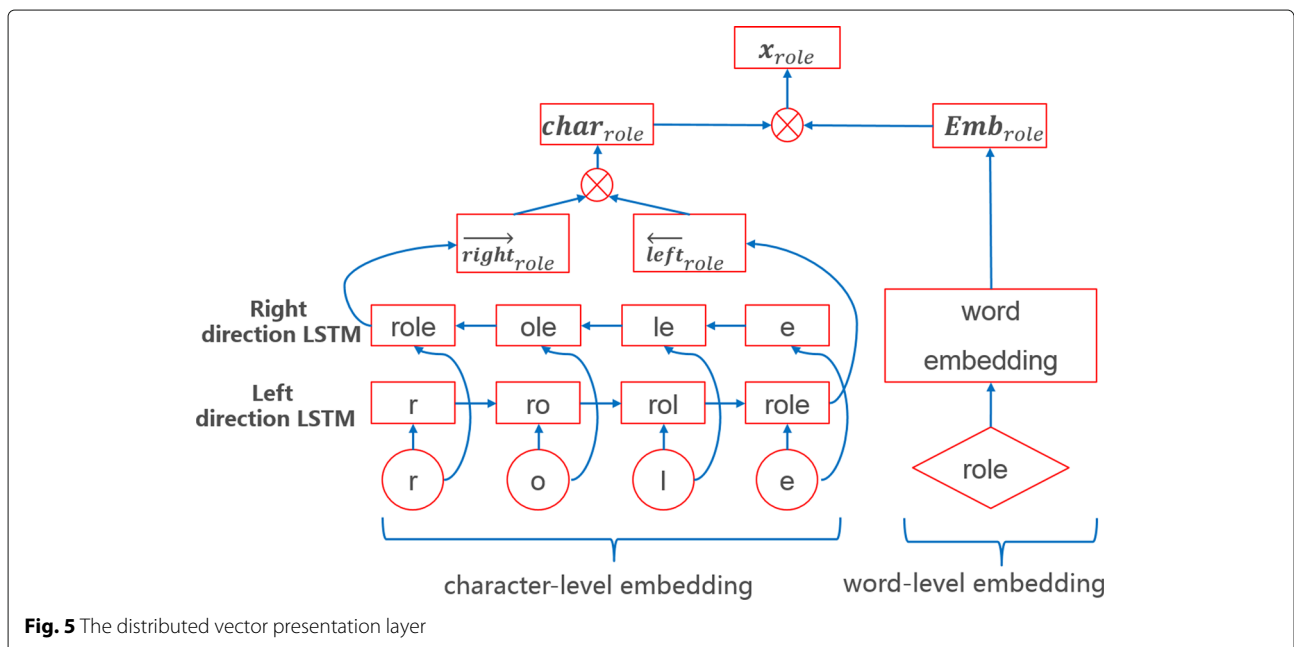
$x_{role}$

$char_{role}$

$Emb_{role}$

$\overrightarrow{right}_{role}$

$\overleftarrow{left}_{role}$

Right direction LSTM

role ole le e

Left direction LSTM

r ro rol role

r o l e

word embedding

role

character-level embedding

word-level embedding

**Fig. 5** The distributed vector presentation layer